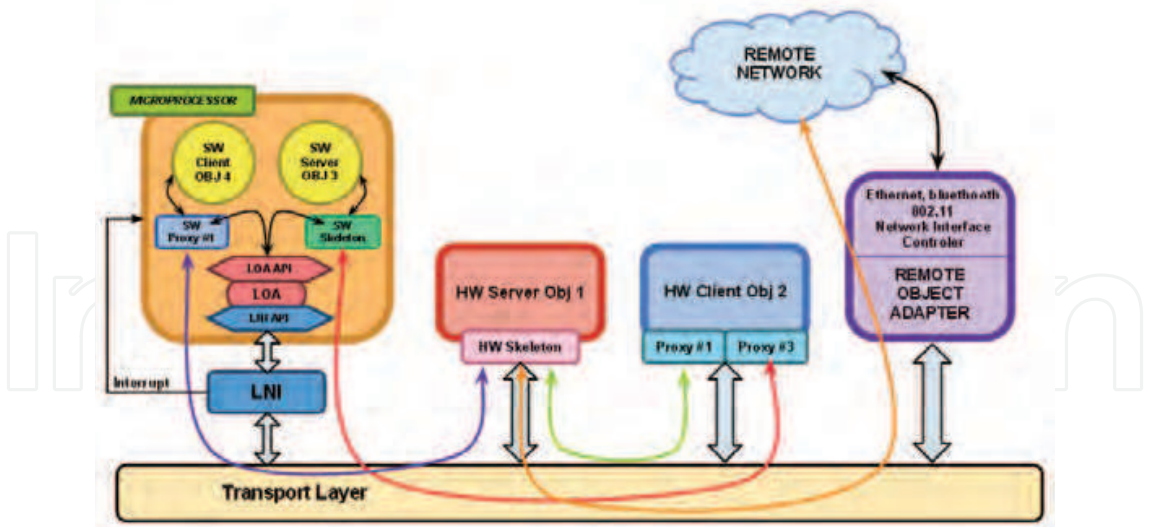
REMOTE NETWORK

MICROPROCESSOR

SW Client OBJ 4

SW Server OBJ 3

SW Proxy #1

SW Skeleton

LOA API

LOA

LNI API

Interrupt

LNI

HW Server Obj 1

HW Skeleton

HW Client Obj 2

Proxy #1

Proxy #3

Ethernet, bluetooth 802.11 Network Interface Controler

REMOTE OBJECT ADAPTER

Transport Layer